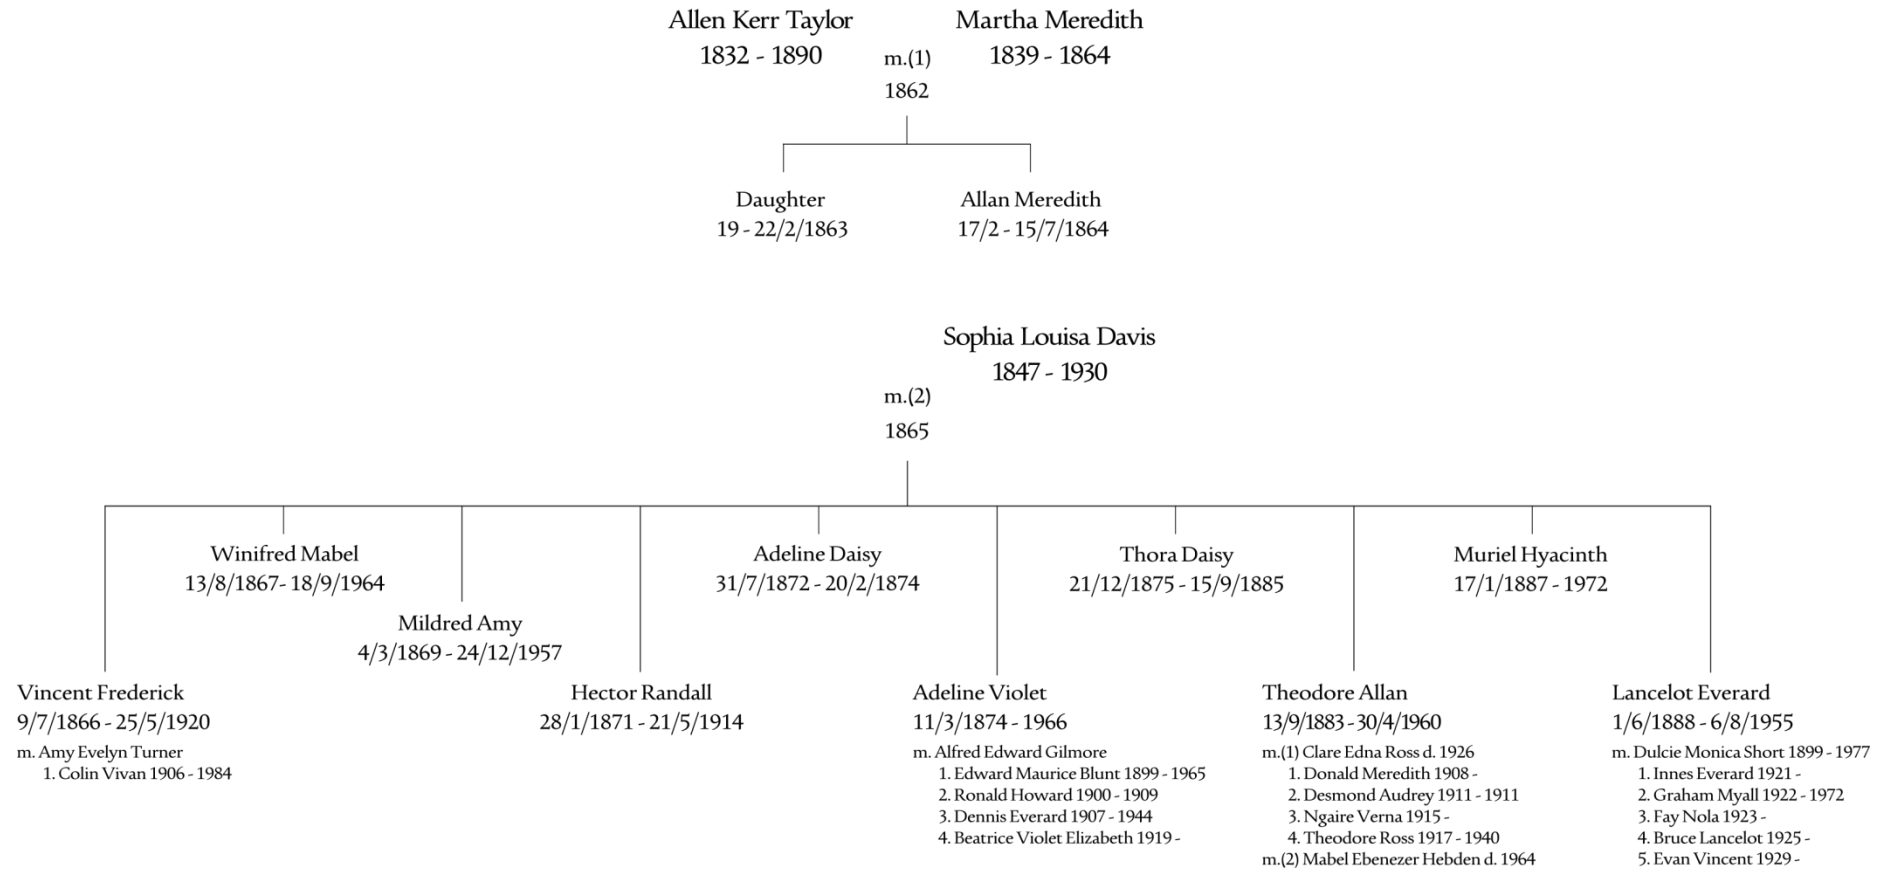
Allen Kerr Taylor
1832 - 1890

m.(1)
1862

Martha Meredith
1839 - 1864

Daughter
19 - 22/2/1863

Allan Meredith
17/2 - 15/7/1864

Sophia Louisa Davis
1847 - 1930

m.(2)
1865

Winifred Mabel
13/8/1867- 18/9/1964

Mildred Amy
4/3/1869 - 24/12/1957

Adeline Daisy
31/7/1872 - 20/2/1874

Thora Daisy
21/12/1875 - 15/9/1885

Muriel Hyacinth
17/1/1887 - 1972

Vincent Frederick
9/7/1866 - 25/5/1920
m. Amy Evelyn Turner
1. Colin Vivan 1906 - 1984

Hector Randall
28/1/1871 - 21/5/1914

Adeline Violet
11/3/1874 - 1966
m. Alfred Edward Gilmore
1. Edward Maurice Blunt 1899 - 1965
2. Ronald Howard 1900 - 1909
3. Dennis Everard 1907 - 1944
4. Beatrice Violet Elizabeth 1919 -

Theodore Allan
13/9/1883 - 30/4/1960
m.(1) Clare Edna Ross d. 1926
1. Donald Meredith 1908 -
2. Desmond Audrey 1911 - 1911
3. Ngaire Verna 1915 -
4. Theodore Ross 1917 - 1940
m.(2) Mabel Ebenezer Hebden d. 1964

Lancelot Everard
1/6/1888 - 6/8/1955
m. Dulcie Monica Short 1899 - 1977
1. Innes Everard 1921 -
2. Graham Myall 1922 - 1972
3. Fay Nola 1923 -
4. Bruce Lancelot 1925 -
5. Evan Vincent 1929 -